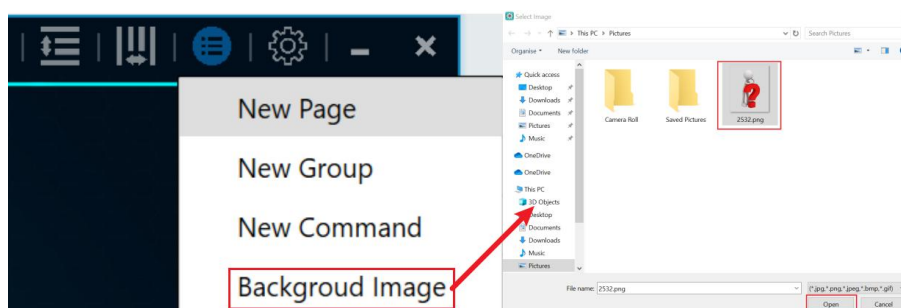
New Page

New Group

New Command

Backgroud Image

Select Image

This PC > Pictures

Search Pictures

Organise ▾ New folder

Quick access

Desktop

Downloads

Documents

Pictures

Music

OneDrive

OneDrive

This PC

3D Objects

Desktop

Documents

Downloads

Music

Pictures

Camera Roll

Saved Pictures

2532.png

File name: 2532.png

(*.jpg,*.png,*.jpeg,*.bmp,*.gif)

Open

Cancel